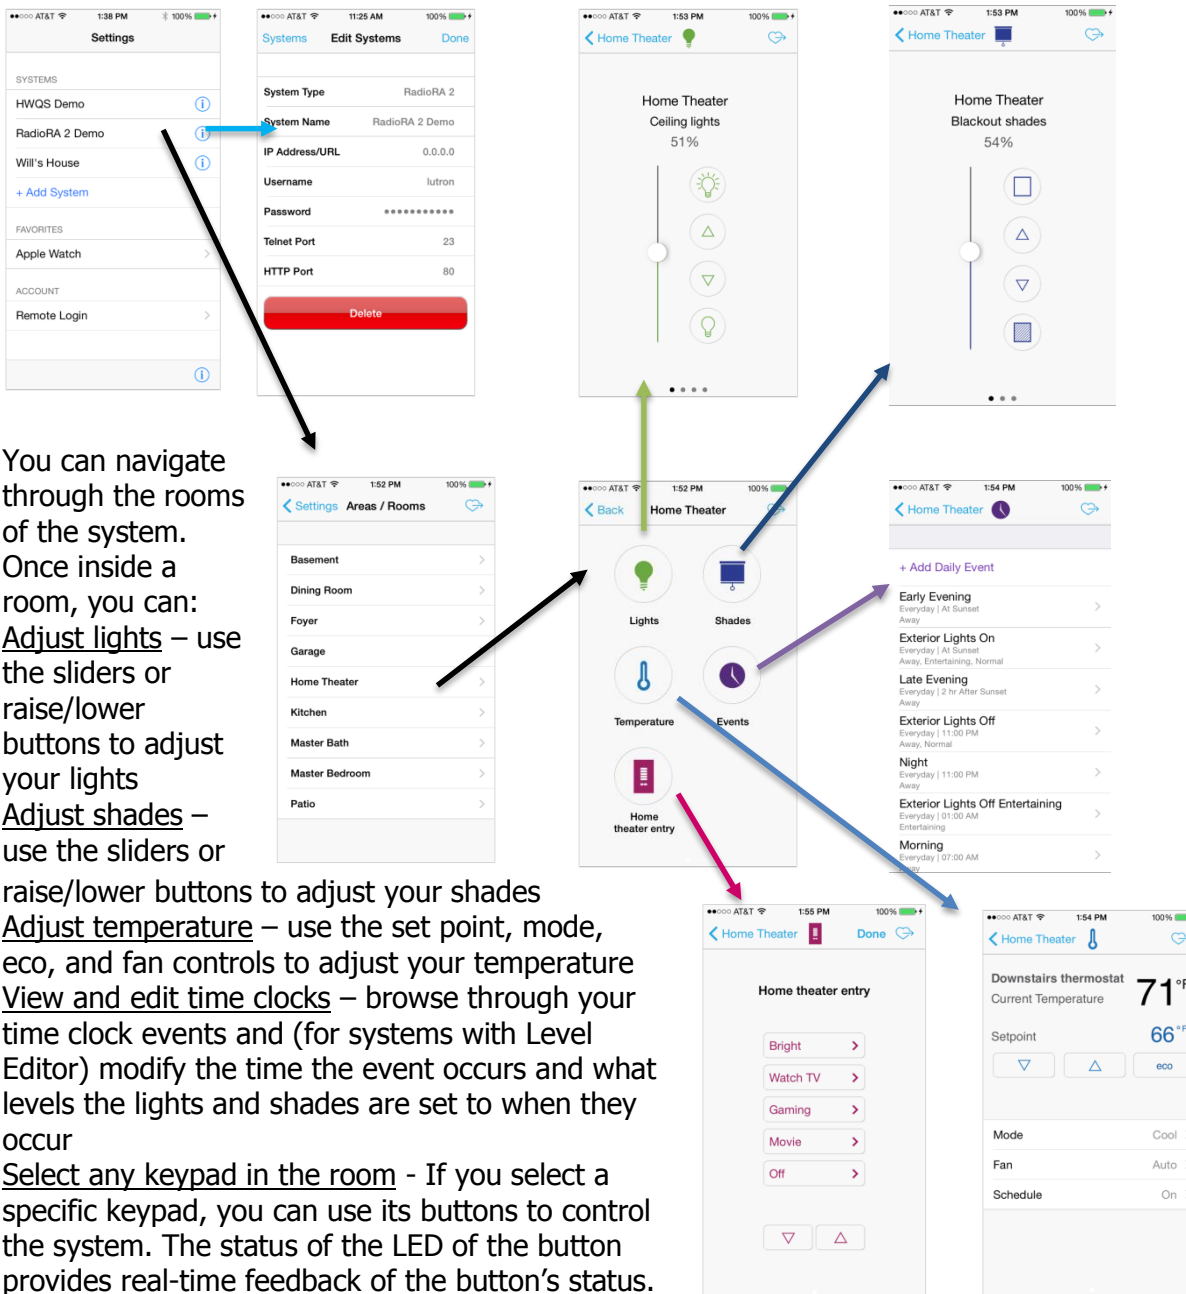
●●○○○ AT&T 1:38 PM 100%
Settings
SYSTEMS
HWQS Demo
RadioRA 2 Demo
Will's House
+ Add System
FAVORITES
Apple Watch
ACCOUNT
Remote Login

●●○○○ AT&T 11:25 AM 100%
Systems Edit Systems Done
System Type RadioRA 2
System Name RadioRA 2 Demo
IP Address/URL 0.0.0.0
Username lutron
Password ●●●●●●●●●●●
Telnet Port 23
HTTP Port 80
Delete

●●○○○ AT&T 1:53 PM 100%
Home Theater
Home Theater
Ceiling lights
51%

●●○○○ AT&T 1:53 PM 100%
Home Theater
Home Theater
Blackout shades
54%

You can navigate through the rooms of the system. Once inside a room, you can:
Adjust lights – use the sliders or raise/lower buttons to adjust your lights
Adjust shades – use the sliders or raise/lower buttons to adjust your shades
Adjust temperature – use the set point, mode, eco, and fan controls to adjust your temperature
View and edit time clocks – browse through your time clock events and (for systems with Level Editor) modify the time the event occurs and what levels the lights and shades are set to when they occur
Select any keypad in the room - If you select a specific keypad, you can use its buttons to control the system. The status of the LED of the button provides real-time feedback of the button's status.

●●○○○ AT&T 1:52 PM 100%
Settings Areas / Rooms
Basement
Dining Room
Foyer
Garage
Home Theater
Kitchen
Master Bath
Master Bedroom
Patio

●●○○○ AT&T 1:52 PM 100%
Back Home Theater
Lights
Shades
Temperature
Events
Home theater entry

●●○○○ AT&T 1:54 PM 100%
Home Theater
+ Add Daily Event
Early Evening
Everyday | At Sunset
Away
Exterior Lights On
Everyday | At Sunset
Away, Entertaining, Normal
Late Evening
Everyday | 2 hr After Sunset
Away
Exterior Lights Off
Everyday | 11:00 PM
Away, Normal
Night
Everyday | 11:00 PM
Away
Exterior Lights Off Entertaining
Everyday | 01:00 AM
Entertaining
Morning
Everyday | 07:00 AM
Away

●●○○○ AT&T 1:55 PM 100%
Home Theater Done
Home theater entry
Bright
Watch TV
Gaming
Movie
Off

●●○○○ AT&T 1:54 PM 100%
Home Theater
Downstairs thermostat
Current Temperature
71°F
Setpoint
66°F
eco
Mode Cool
Fan Auto
Schedule On